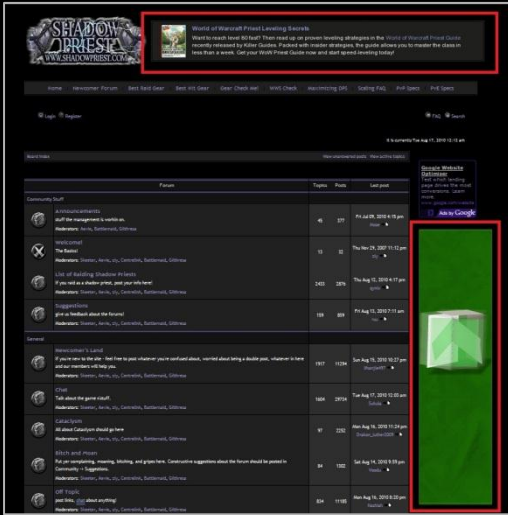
SHADOW PRIEST
WWW.SHADOWPRIEST.COM

World of Warcraft Priest Leveling Secrets
Want to reach level 80 fast? Then read up on proven leveling strategies in the World of Warcraft Priest Guide recently released by Killer Guides. Packed with insider strategies, the guide allows you to master the class in less than a week. Get your WoW Priest Guide now and start speed leveling today!

Home Newcomer Forum Best Raid Gear Best Alt Gear Gear Check Me! WWS Check Maximizing DPS Scaling FAQ PvP Specs PvE Specs

Login Register

FAQ Search

It is currently Tue Aug 17, 2010 12:15 am

Board index

View unanswered posts View active topics

Google Website Optimizer
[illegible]
Ads by Google

| Forum | Topics | Posts | Last post |
|---|---|---|---|
| Community Stuff | | | |
| Announcements<br>Stuff the management is workin on.<br>Moderators: Aeris, Battlemaid, Glitterax | 45 | 377 | Fri Jul 09, 2010 4:15 pm |
| Welcome!<br>The Basics!<br>Moderators: Sleeter, Aeris, zty, Centrolint, Battlemaid, Glitterax | 13 | 33 | Thu Nov 29, 2007 11:12 pm |
| List of Raiding Shadow Priests<br>If you raid as a shadow priest, post your info here!<br>Moderators: Sleeter, Aeris, zty, Centrolint, Battlemaid, Glitterax | 2433 | 2876 | Thu Aug 12, 2010 4:17 pm |
| Suggestions<br>give us feedback about the forums!<br>Moderators: Sleeter, Aeris, zty, Centrolint, Battlemaid, Glitterax | 159 | 809 | Fri Aug 13, 2010 7:13 am |
| General | | | |
| Newcomer's Land<br>If you're new to the site - feel free to post whatever you're confused about, worried about being a double post, whatever in here and our members will help you.<br>Moderators: Sleeter, Aeris, zty, Centrolint, Battlemaid, Glitterax | 1917 | 11294 | Sun Aug 15, 2010 10:27 pm |
| Chat<br>Talk about the game stuff.<br>Moderators: Sleeter, Aeris, zty, Centrolint, Battlemaid, Glitterax | 1604 | 29734 | Tue Aug 17, 2010 12:05 am |
| Cataclysm<br>All about Cataclysm should go here<br>Moderators: Sleeter, Aeris, zty, Centrolint, Battlemaid, Glitterax | 97 | 2252 | Mon Aug 16, 2010 11:24 pm |
| Bitch and Moan<br>Put yer complaining, moaning, bitching, and gripes here. Constructive suggestions about the forum should be posted in Community -> Suggestions.<br>Moderators: Sleeter, Aeris, zty, Centrolint, Battlemaid, Glitterax | 84 | 1302 | Sat Aug 14, 2010 9:09 pm |
| Off Topic<br>post links, chat about anything!<br>Moderators: Sleeter, Aeris, zty, Centrolint, Battlemaid, Glitterax | 834 | 11185 | Mon Aug 16, 2010 8:25 pm |